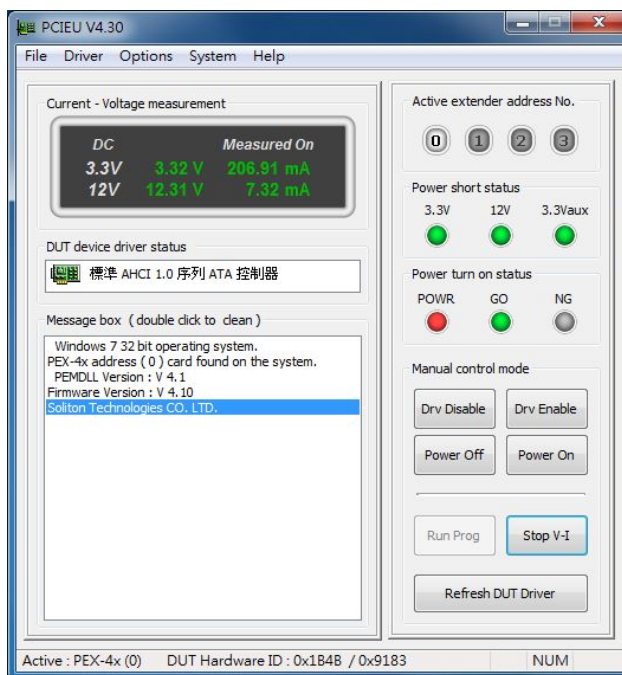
PCIEU V4.30

File Driver Options System Help

Current - Voltage measurement

| DC | | Measured On |
|---|---|---|
| 3.3V | 3.32 V | 206.91 mA |
| 12V | 12.31 V | 7.32 mA |

DUT device driver status

標準 AHCI 1.0 序列 ATA 控制器

Message box ( double click to clean )

Windows 7 32 bit operating system.
PEX-4x address ( 0 ) card found on the system.
PEMDLL Version : V 4.1
Firmware Version : V 4.10
Soliton Technologies CO. LTD.

Active extender address No.

0 1 2 3

Power short status

3.3V 12V 3.3Vaux

Power turn on status

POWR GO NG

Manual control mode

Drv Disable Drv Enable

Power Off Power On

Run Prog Stop V-I

Refresh DUT Driver

Active : PEX-4x (0) DUT Hardware ID : 0x1B4B / 0x9183 NUM